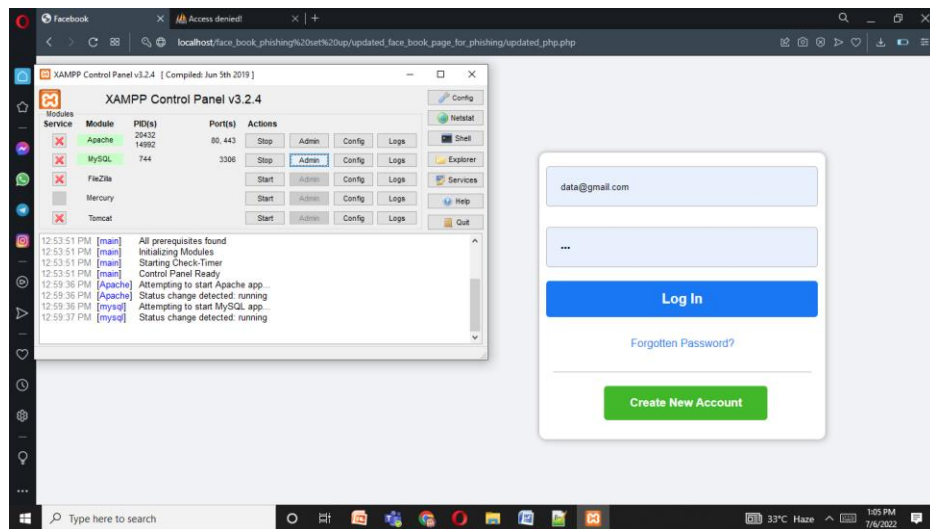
Facebook
Access denied!
localhost/face_book_phishing%20set%20up/updated_face_book_page_for_phishing/updated_php.php

XAMPP Control Panel v3.2.4 [ Compiled: Jun 5th 2019 ]

XAMPP Control Panel v3.2.4

Config
Netstat
Shell
Explorer
Services
Help
Quit

| Modules Service | Module | PID(s) | Port(s) | Actions | | | |
|---|---|---|---|---|---|---|---|
| X | Apache | 20432 14992 | 80, 443 | Stop | Admin | Config | Logs |
| X | MySQL | 744 | 3306 | Stop | Admin | Config | Logs |
| X | FileZilla | | | Start | Admin | Config | Logs |
| | Mercury | | | Start | Admin | Config | Logs |
| X | Tomcat | | | Start | Admin | Config | Logs |

12:53:51 PM [main] All prerequisites found
12:53:51 PM [main] Initializing Modules
12:53:51 PM [main] Starting Check-Timer
12:53:51 PM [main] Control Panel Ready
12:59:36 PM [Apache] Attempting to start Apache app...
12:59:36 PM [Apache] Status change detected: running
12:59:36 PM [mysql] Attempting to start MySQL app...
12:59:37 PM [mysql] Status change detected: running

data@gmail.com
...
Log In
Forgotten Password?
Create New Account

Type here to search
33°C Haze
1:05 PM
7/6/2022